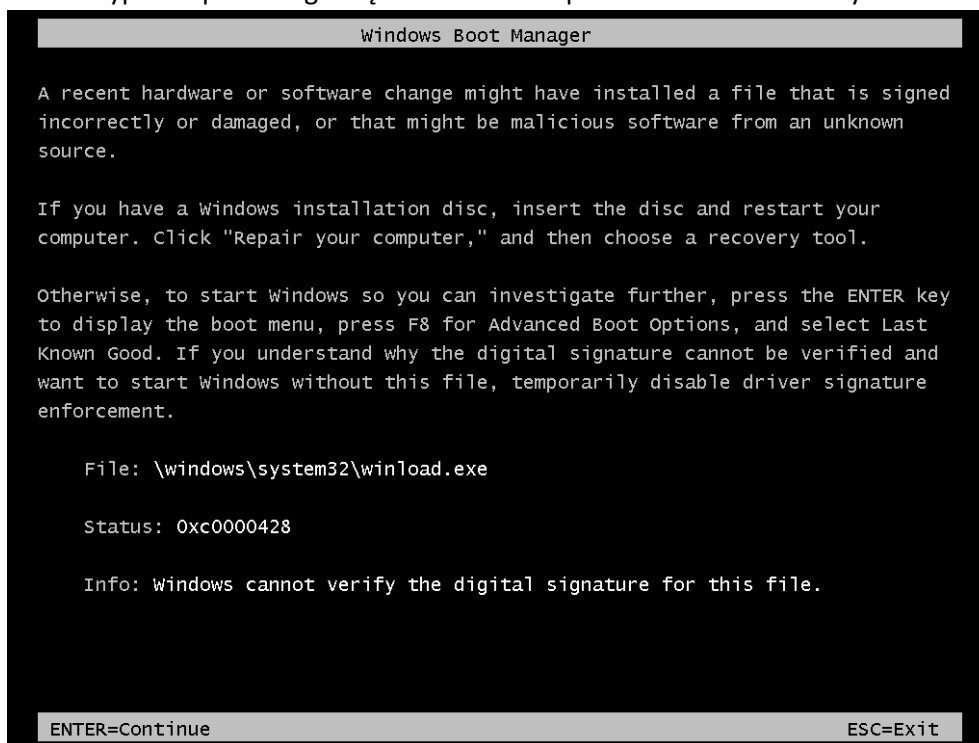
Windows Boot Manager

A recent hardware or software change might have installed a file that is signed incorrectly or damaged, or that might be malicious software from an unknown source.

If you have a Windows installation disc, insert the disc and restart your computer. Click "Repair your computer," and then choose a recovery tool.

Otherwise, to start Windows so you can investigate further, press the ENTER key to display the boot menu, press F8 for Advanced Boot Options, and select Last Known Good. If you understand why the digital signature cannot be verified and want to start Windows without this file, temporarily disable driver signature enforcement.

File: \windows\system32\winload.exe

Status: 0xc0000428

Info: Windows cannot verify the digital signature for this file.

ENTER=Continue

ESC=Exit